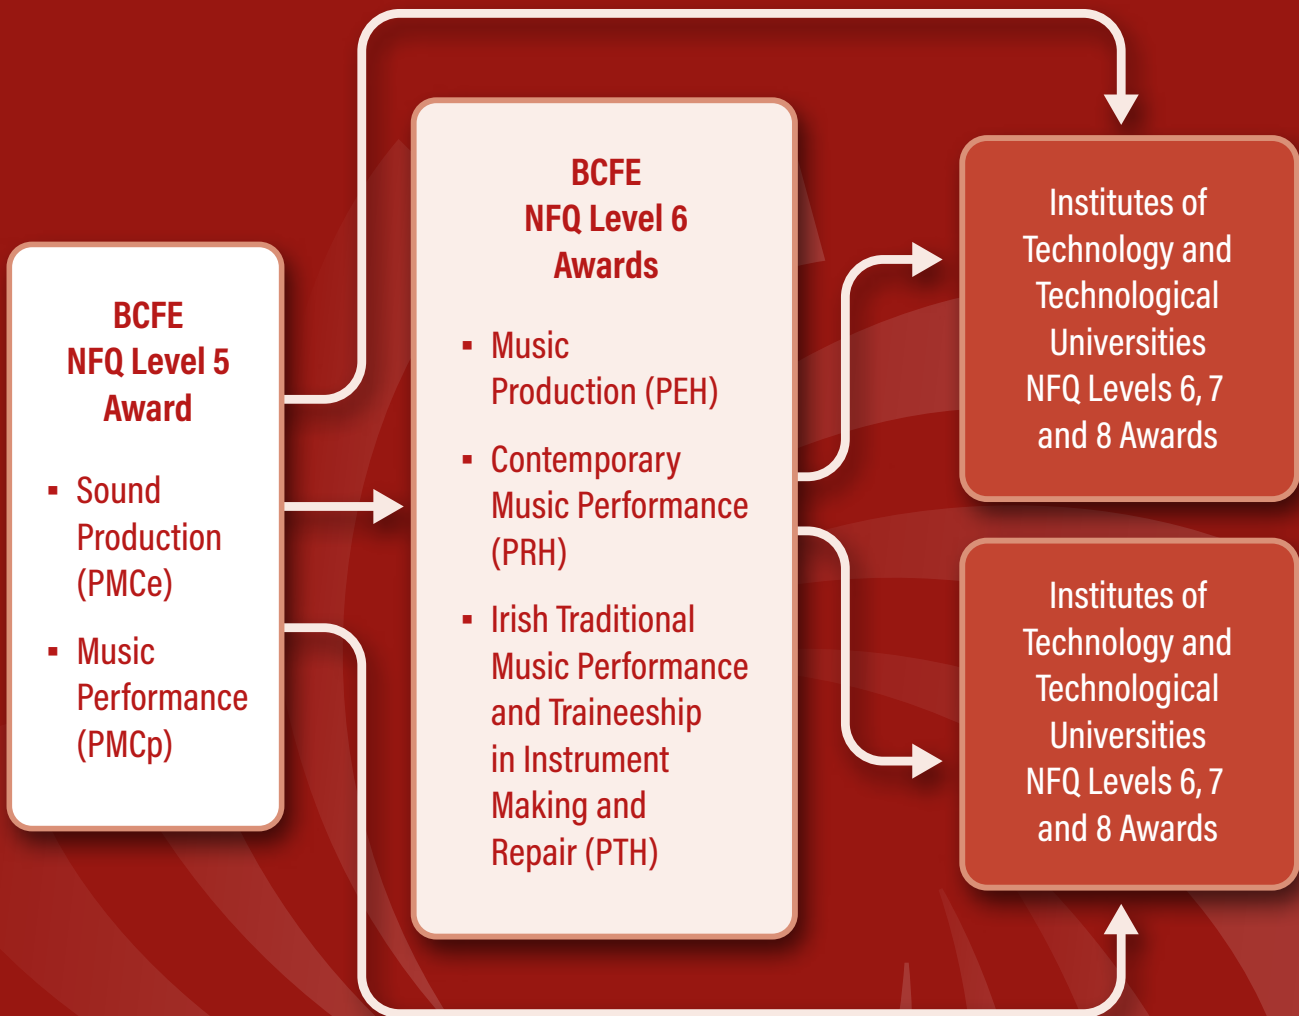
BCFE
NFQ Level 5
Award

- Sound Production (PMCe)
- Music Performance (PMCp)

BCFE
NFQ Level 6
Awards

- Music Production (PEH)
- Contemporary Music Performance (PRH)
- Irish Traditional Music Performance and Traineeship in Instrument Making and Repair (PTH)

Institutes of Technology and Technological Universities NFQ Levels 6, 7 and 8 Awards

Institutes of Technology and Technological Universities NFQ Levels 6, 7 and 8 Awards